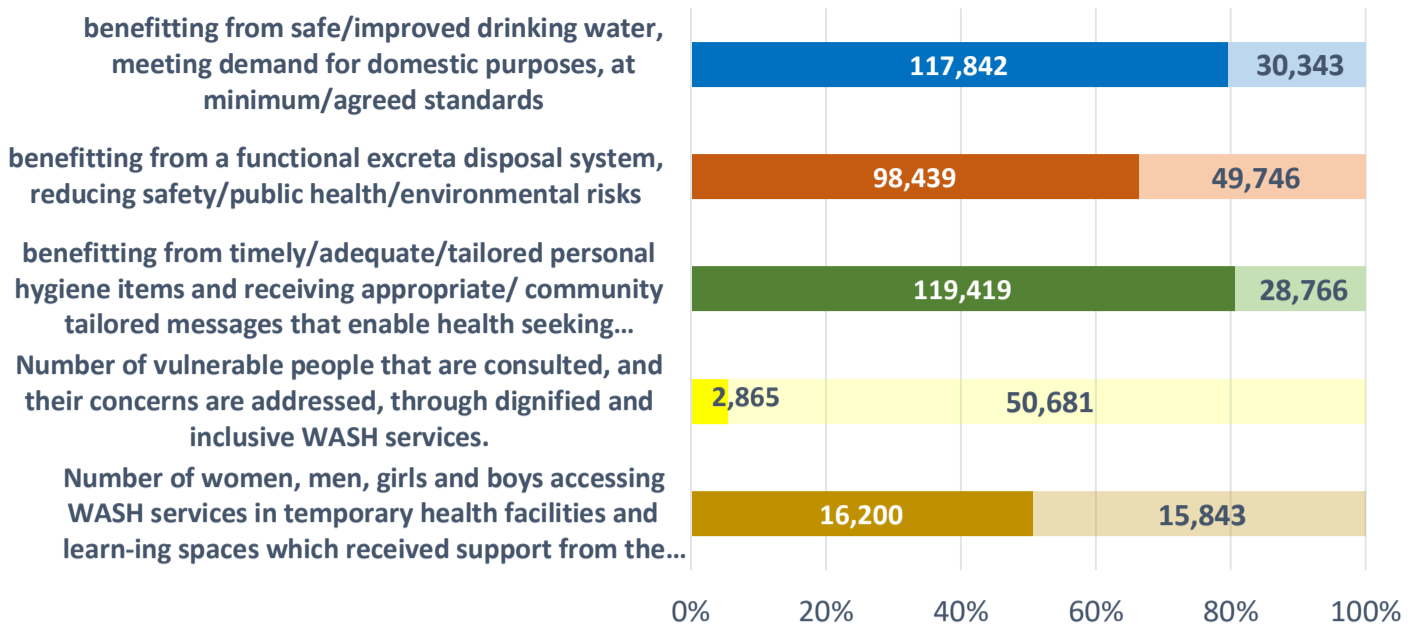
benefitting from safe/improved drinking water, meeting demand for domestic purposes, at minimum/agreed standards

117,842

30,343

benefitting from a functional excreta disposal system, reducing safety/public health/environmental risks

98,439

49,746

benefitting from timely/adequate/tailored personal hygiene items and receiving appropriate/ community tailored messages that enable health seeking…

119,419

28,766

Number of vulnerable people that are consulted, and their concerns are addressed, through dignified and inclusive WASH services.

2,865

50,681

Number of women, men, girls and boys accessing WASH services in temporary health facilities and learn-ing spaces which received support from the…

16,200

15,843

0%
20%
40%
60%
80%
100%